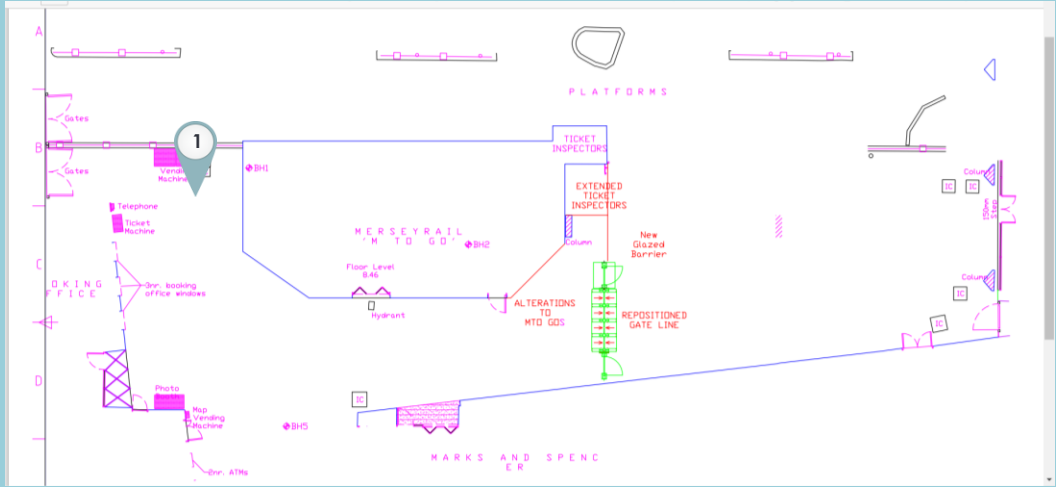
A

B

C

D

1

PLATFORMS

Gates

Gates

Vending Machine

BH1

TICKET INSPECTORS

EXTENDED TICKET INSPECTORS

Telephone

Ticket Machine

MERSEYRAIL 'M TO GO'

BH2

Column

New Glazed Barrier

OKING FFICE

Gnr. booking office windows

Floor Level 8.46

Hydrant

ALTERATIONS TO MTO GOS

REPOSITIONED GATE LINE

Column

Column

IC

IC

IC

IC

150mm Step

IC

Photo Booth

Map Vending Machine

BH5

Gnr. ATMs

MARKS AND SPENC ER